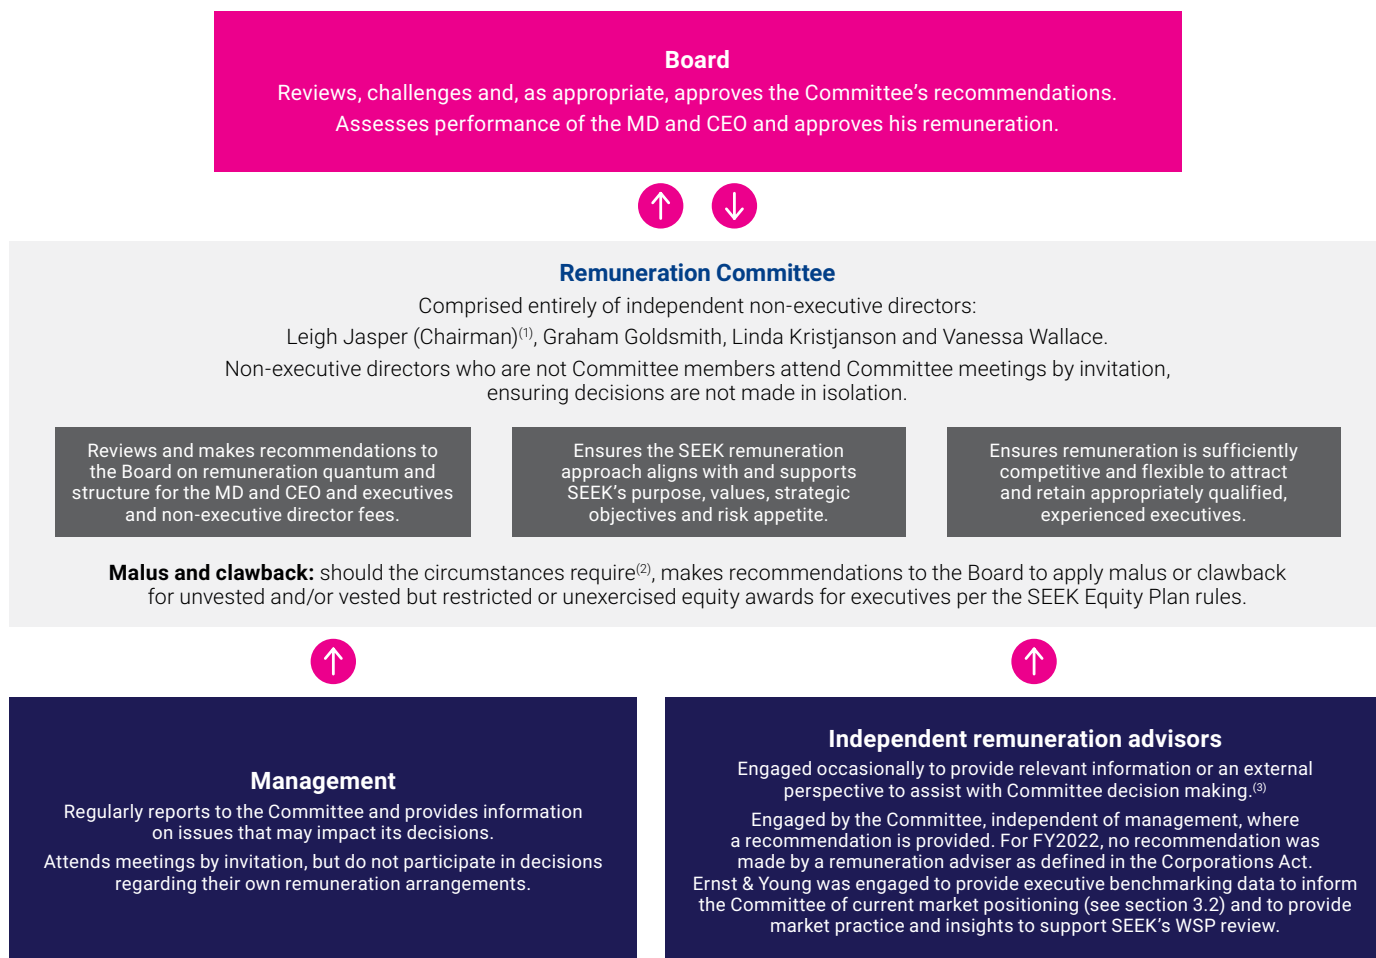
**Board**
Reviews, challenges and, as appropriate, approves the Committee's recommendations.
Assesses performance of the MD and CEO and approves his remuneration.

**Remuneration Committee**
Comprised entirely of independent non-executive directors:
Leigh Jasper (Chairman)$^{(1)}$, Graham Goldsmith, Linda Kristjanson and Vanessa Wallace.
Non-executive directors who are not Committee members attend Committee meetings by invitation, ensuring decisions are not made in isolation.

Reviews and makes recommendations to the Board on remuneration quantum and structure for the MD and CEO and executives and non-executive director fees.

Ensures the SEEK remuneration approach aligns with and supports SEEK's purpose, values, strategic objectives and risk appetite.

Ensures remuneration is sufficiently competitive and flexible to attract and retain appropriately qualified, experienced executives.

**Malus and clawback:** should the circumstances require$^{(2)}$, makes recommendations to the Board to apply malus or clawback for unvested and/or vested but restricted or unexercised equity awards for executives per the SEEK Equity Plan rules.

**Management**
Regularly reports to the Committee and provides information on issues that may impact its decisions.
Attends meetings by invitation, but do not participate in decisions regarding their own remuneration arrangements.

**Independent remuneration advisors**
Engaged occasionally to provide relevant information or an external perspective to assist with Committee decision making.$^{(3)}$
Engaged by the Committee, independent of management, where a recommendation is provided. For FY2022, no recommendation was made by a remuneration adviser as defined in the Corporations Act. Ernst & Young was engaged to provide executive benchmarking data to inform the Committee of current market positioning (see section 3.2) and to provide market practice and insights to support SEEK's WSP review.